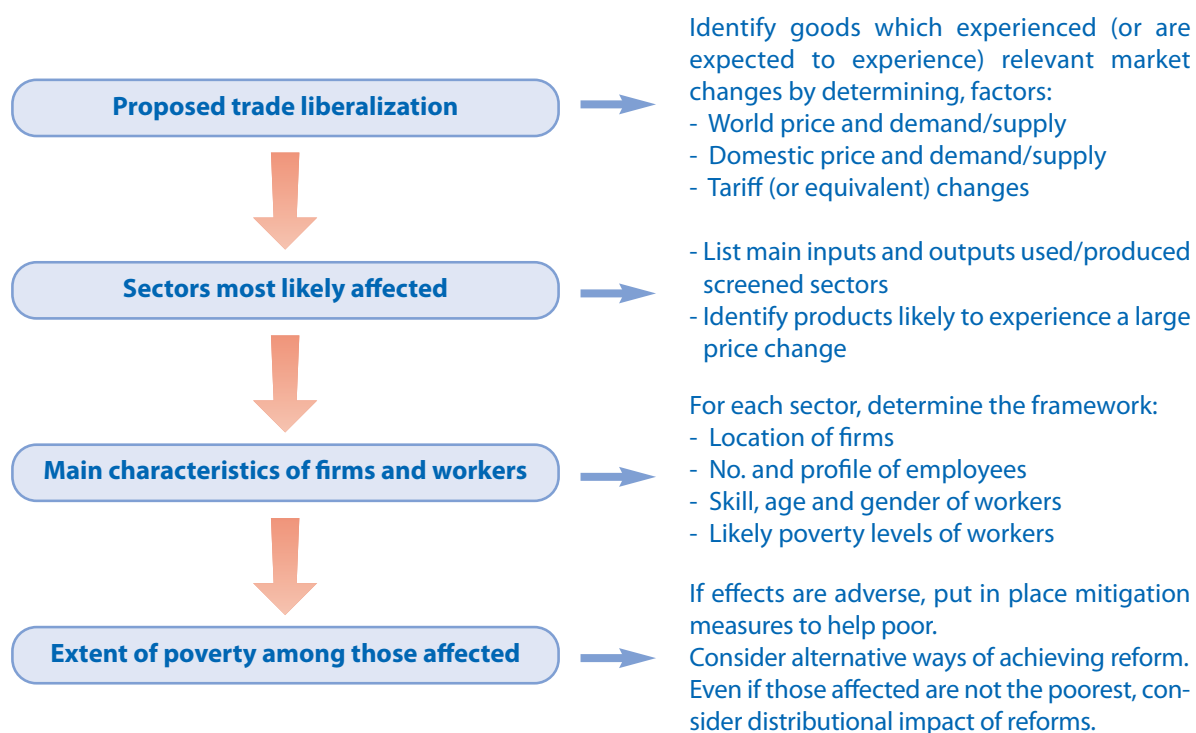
Proposed trade liberalization

Identify goods which experienced (or are expected to experience) relevant market changes by determining, factors:
- World price and demand/supply
- Domestic price and demand/supply
- Tariff (or equivalent) changes

Sectors most likely affected

- List main inputs and outputs used/produced screened sectors
- Identify products likely to experience a large price change

Main characteristics of firms and workers

For each sector, determine the framework:
- Location of firms
- No. and profile of employees
- Skill, age and gender of workers
- Likely poverty levels of workers

Extent of poverty among those affected

If effects are adverse, put in place mitigation measures to help poor.
Consider alternative ways of achieving reform.
Even if those affected are not the poorest, consider distributional impact of reforms.